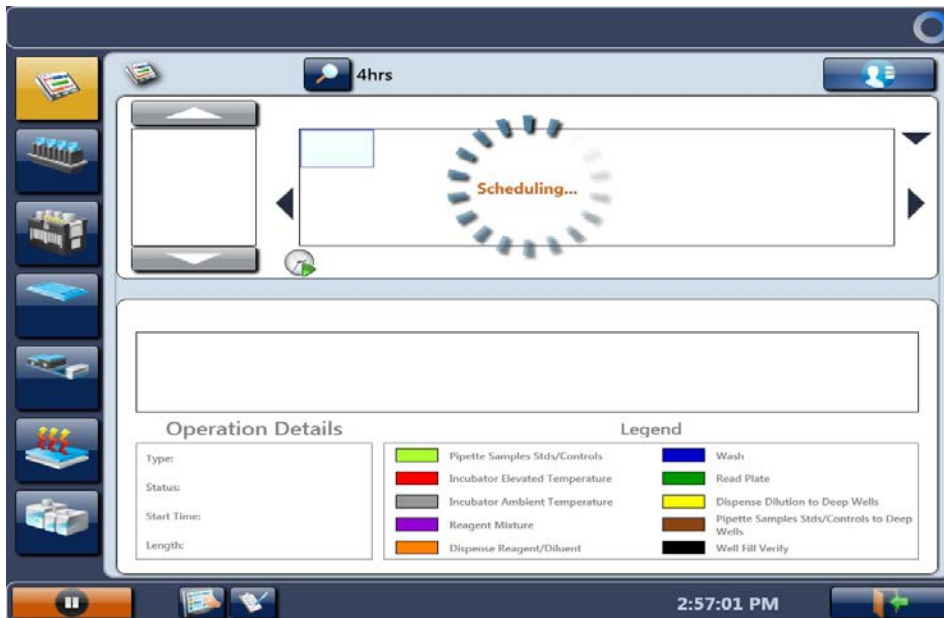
4hrs

Scheduling...

Operation Details

Type:

Status:

Start Time:

Length:

Legend

Pipette Samples Stds/Controls

Incubator Elevated Temperature

Incubator Ambient Temperature

Reagent Mixture

Dispense Reagent/Diluent

Wash

Read Plate

Dispense Dilution to Deep Wells

Pipette Samples Stds/Controls to Deep Wells

Well Fill Verify

2:57:01 PM